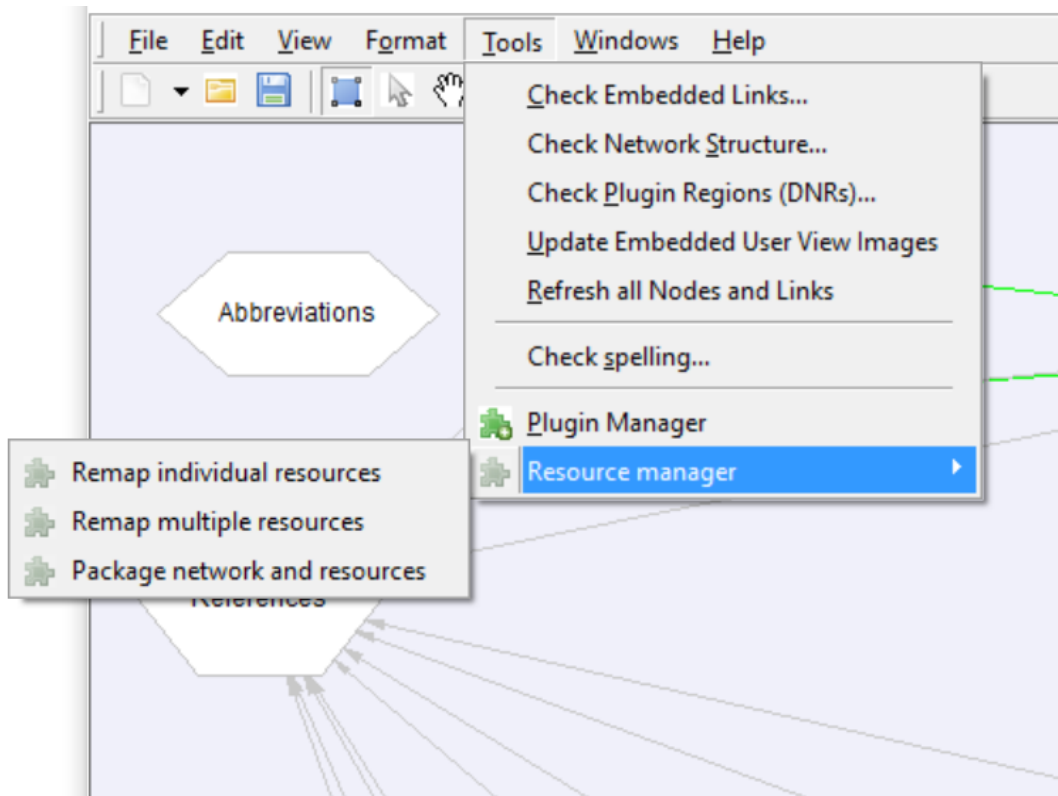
File Edit View Format Tools Windows Help

Check Embedded Links...
Check Network Structure...
Check Plugin Regions (DNRs)...
Update Embedded User View Images
Refresh all Nodes and Links
Check spelling...
Plugin Manager
Resource manager

Abbreviations

Remap individual resources
Remap multiple resources
Package network and resources

References